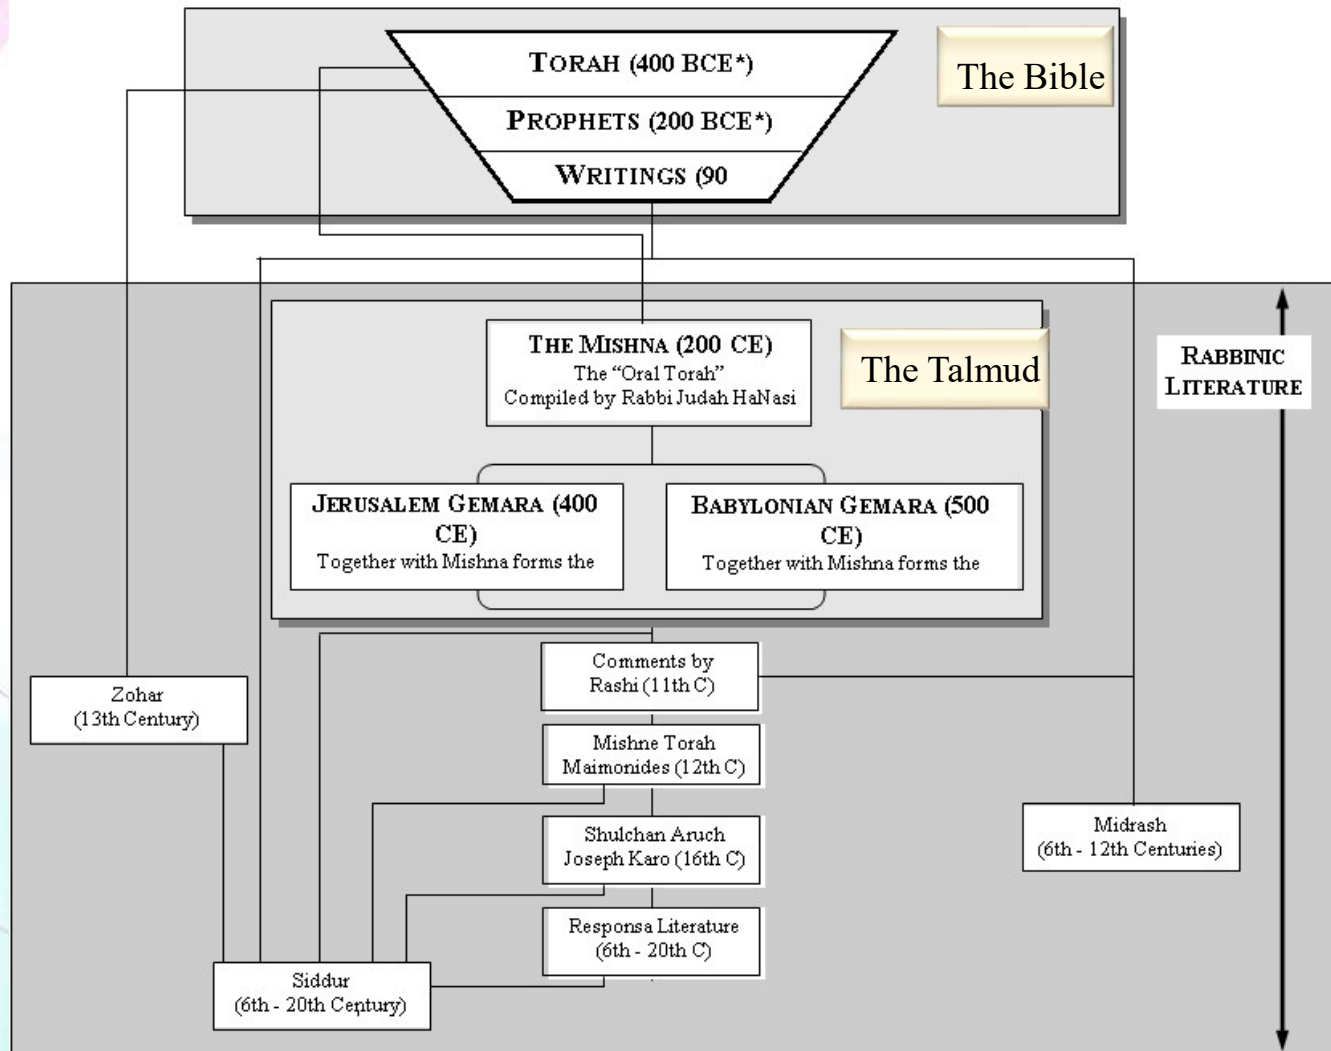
TORAH (400 BCE*)
PROPHETS (200 BCE*)
WRITINGS (90

The Bible

RABBINIC LITERATURE

THE MISHNA (200 CE)
The "Oral Torah"
Compiled by Rabbi Judah HaNasi

The Talmud

JERUSALEM GEMARA (400 CE)
Together with Mishna forms the

BABYLONIAN GEMARA (500 CE)
Together with Mishna forms the

Zohar
(13th Century)

Comments by
Rashi (11th C)

Mishne Torah
Maimonides (12th C)

Shulchan Aruch
Joseph Karo (16th C)

Midrash
(6th - 12th Centuries)

Responsa Literature
(6th - 20th C)

Siddur
(6th - 20th Century)